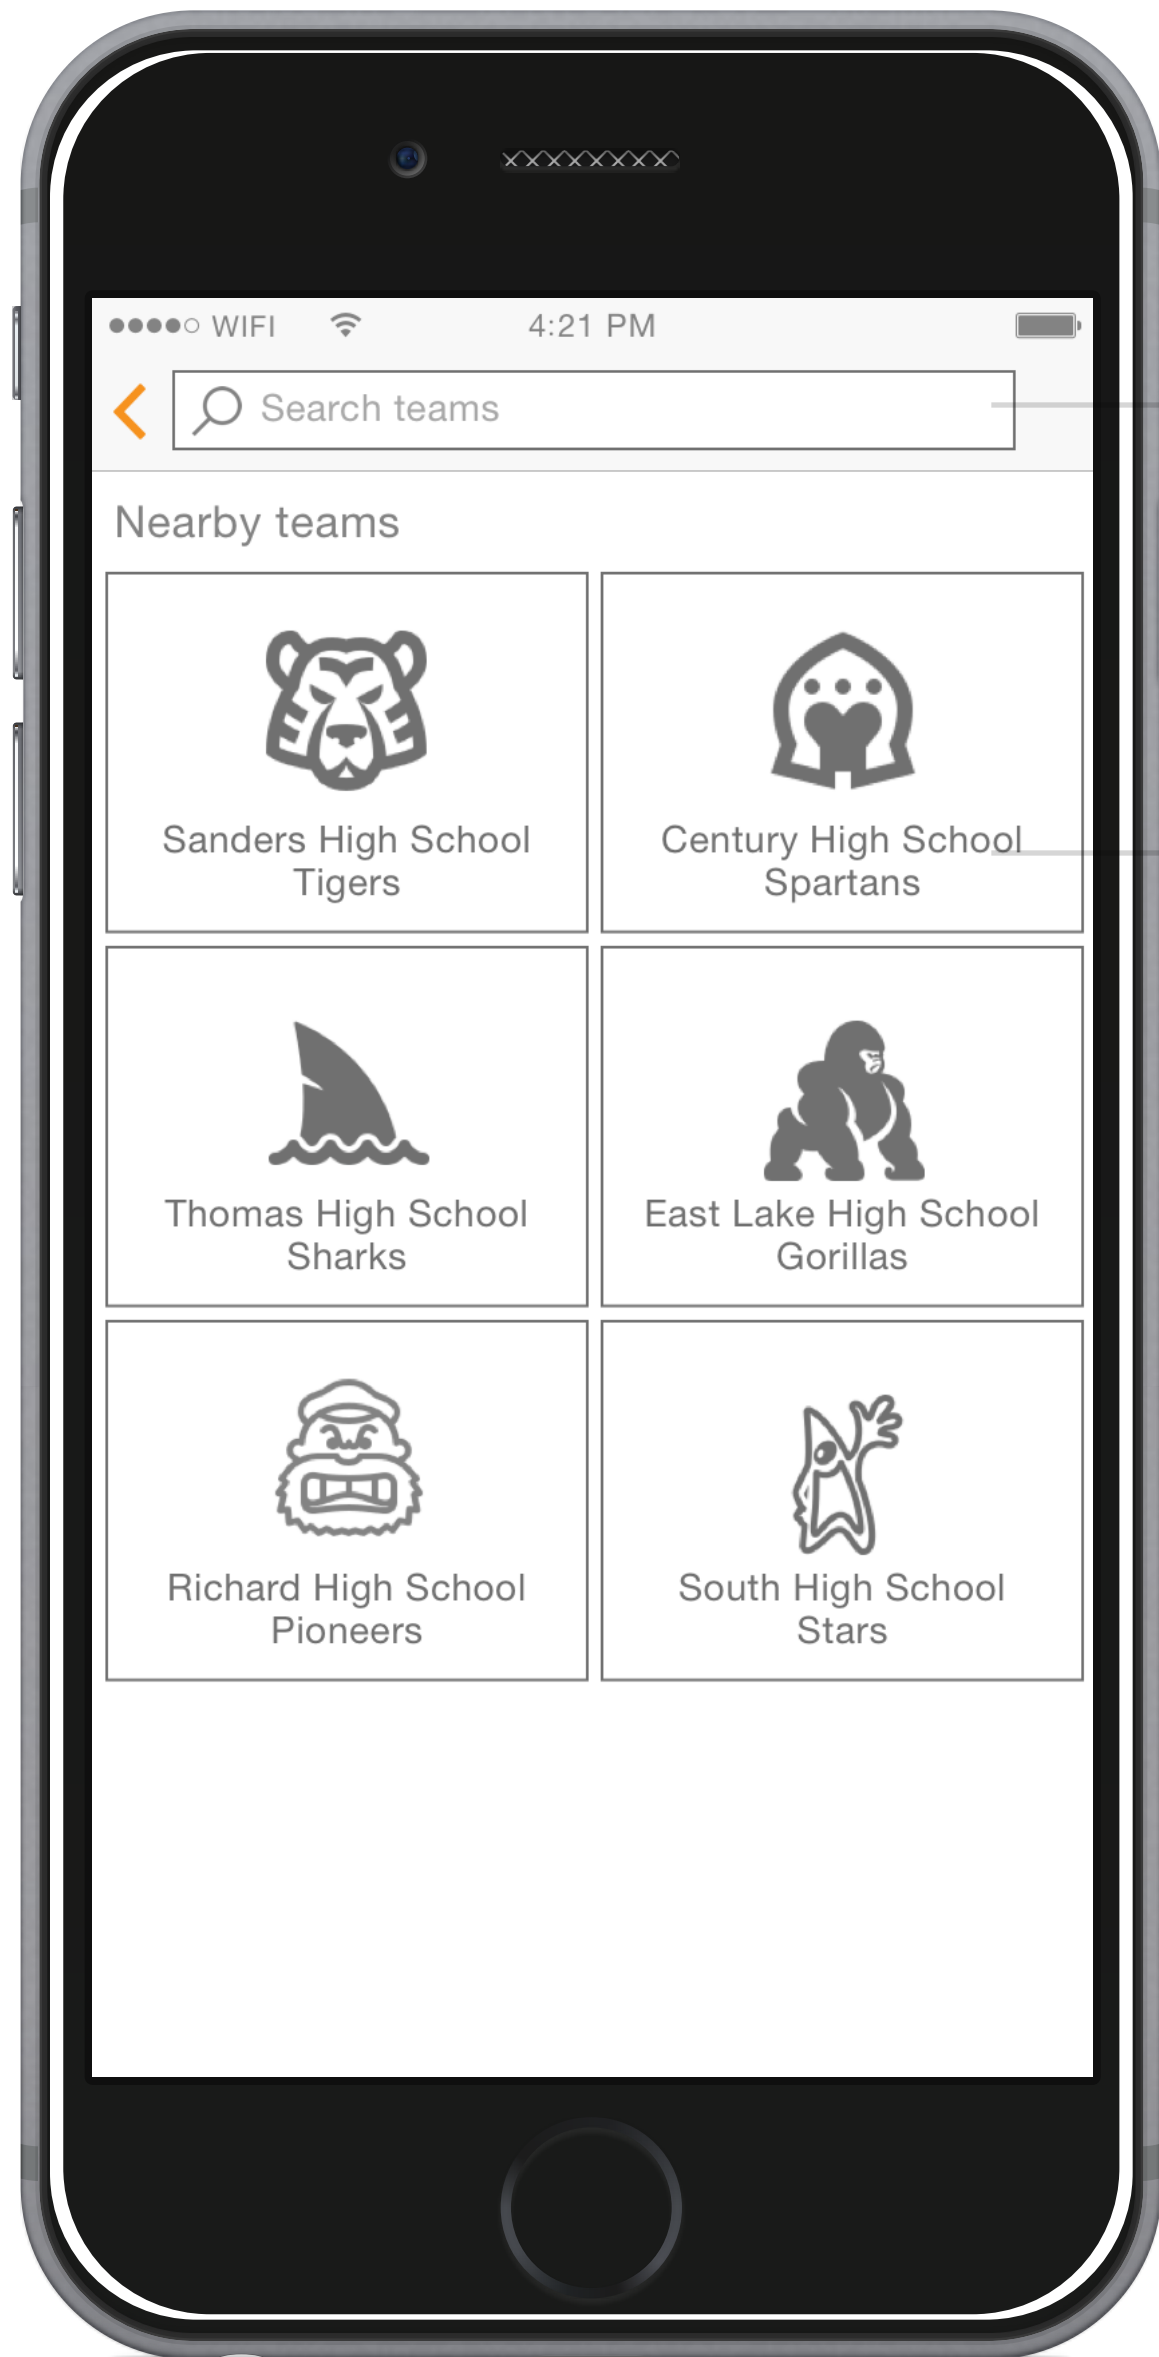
●●●●○ WIFI 4:21 PM

Search teams

Nearby teams

Sanders High School Tigers

Century High School Spartans

Thomas High School Sharks

East Lake High School Gorillas

Richard High School Pioneers

South High School Stars